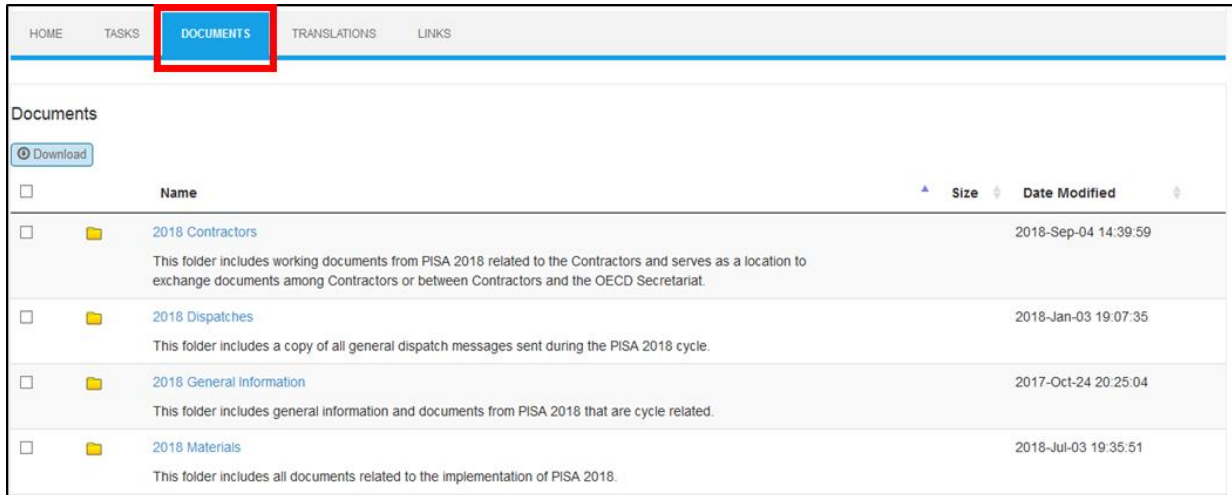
HOME TASKS DOCUMENTS TRANSLATIONS LINKS

Documents

Download

| | | Name | Size | Date Modified |
|---|---|---|---|---|
| | | 2018 Contractors<br>This folder includes working documents from PISA 2018 related to the Contractors and serves as a location to exchange documents among Contractors or between Contractors and the OECD Secretariat. | | 2018-Sep-04 14:39:59 |
| | | 2018 Dispatches<br>This folder includes a copy of all general dispatch messages sent during the PISA 2018 cycle. | | 2018-Jan-03 19:07:35 |
| | | 2018 General Information<br>This folder includes general information and documents from PISA 2018 that are cycle related. | | 2017-Oct-24 20:25:04 |
| | | 2018 Materials<br>This folder includes all documents related to the implementation of PISA 2018. | | 2018-Jul-03 19:35:51 |